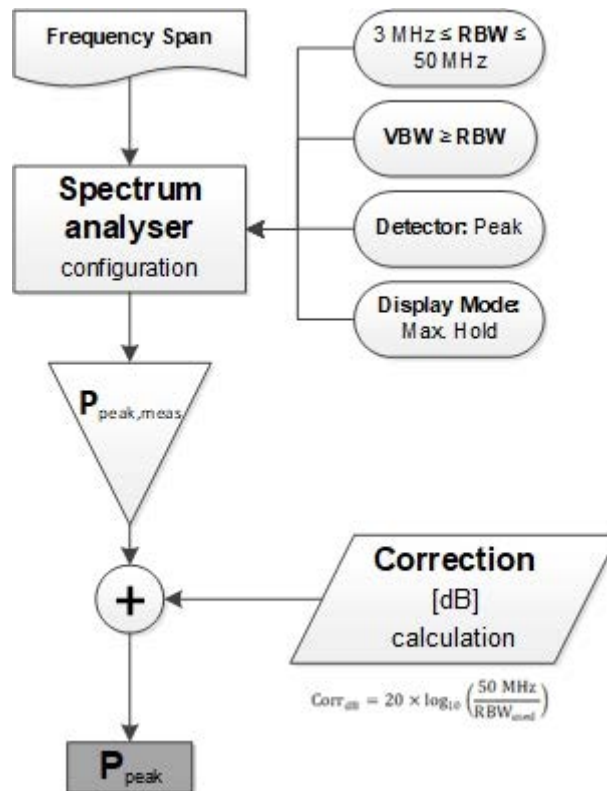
Frequency Span

3 MHz ≤ RBW ≤ 50 MHz

VBW ≥ RBW

Spectrum analyser configuration

Detector: Peak

Display Mode: Max. Hold

$P_{peak,meas}$

+

Correction [dB] calculation

$Corr_{dB} = 20 \times \log_{10}\left(\frac{50\ MHz}{RBW_{used}}\right)$

$P_{peak}$